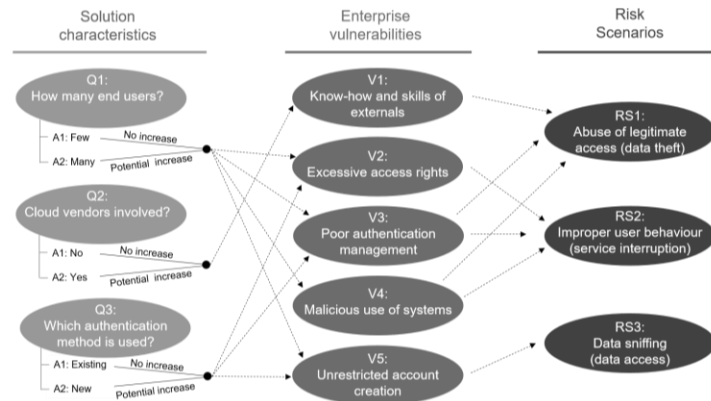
Solution characteristics

Enterprise vulnerabilities

Risk Scenarios

Q1: How many end users?

A1: Few
No increase
A2: Many
Potential increase

Q2: Cloud vendors involved?

A1: No
No increase
A2: Yes
Potential increase

Q3: Which authentication method is used?

A1: Existing
No increase
A2: New
Potential increase

V1: Know-how and skills of externals

V2: Excessive access rights

V3: Poor authentication management

V4: Malicious use of systems

V5: Unrestricted account creation

RS1: Abuse of legitimate access (data theft)

RS2: Improper user behaviour (service interruption)

RS3: Data sniffing (data access)